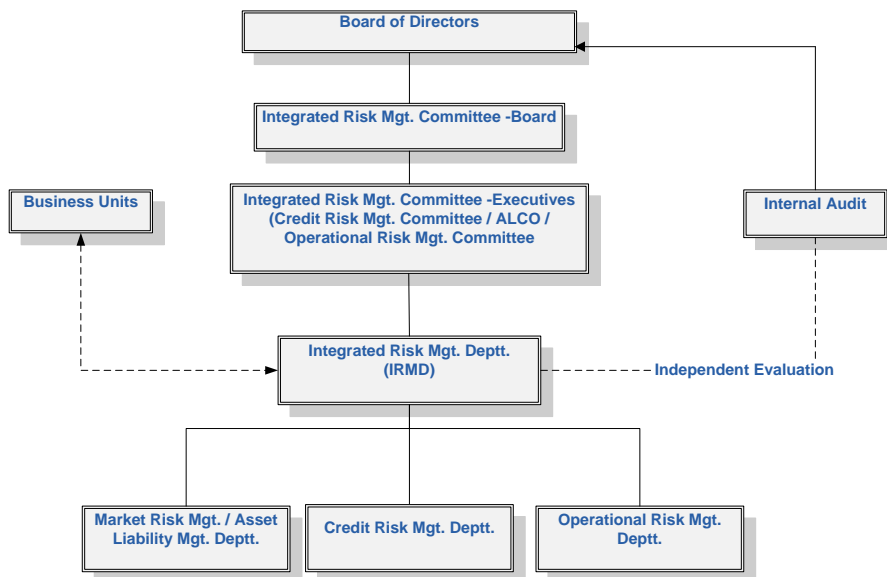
Board of Directors

Integrated Risk Mgt. Committee -Board

Business Units

Integrated Risk Mgt. Committee -Executives (Credit Risk Mgt. Committee / ALCO / Operational Risk Mgt. Committee

Internal Audit

Integrated Risk Mgt. Deptt. (IRMD)

Independent Evaluation

Market Risk Mgt. / Asset Liability Mgt. Deptt.

Credit Risk Mgt. Deptt.

Operational Risk Mgt. Deptt.